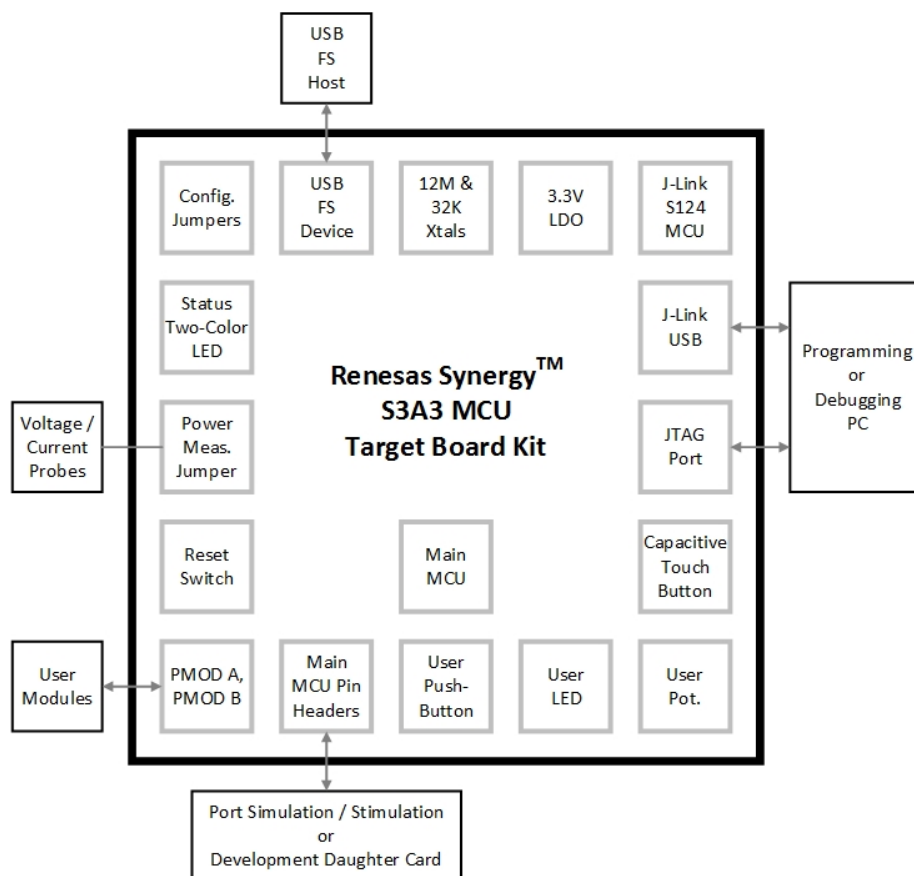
USB FS Host

Config. Jumpers

USB FS Device

12M & 32K Xtals

3.3V LDO

J-Link S124 MCU

Status Two-Color LED

J-Link USB

Programming or Debugging PC

Renesas Synergy$^{TM}$ S3A3 MCU Target Board Kit

Voltage / Current Probes

Power Meas. Jumper

JTAG Port

Reset Switch

Main MCU

Capacitive Touch Button

User Modules

PMOD A, PMOD B

Main MCU Pin Headers

User Push-Button

User LED

User Pot.

Port Simulation / Stimulation or Development Daughter Card